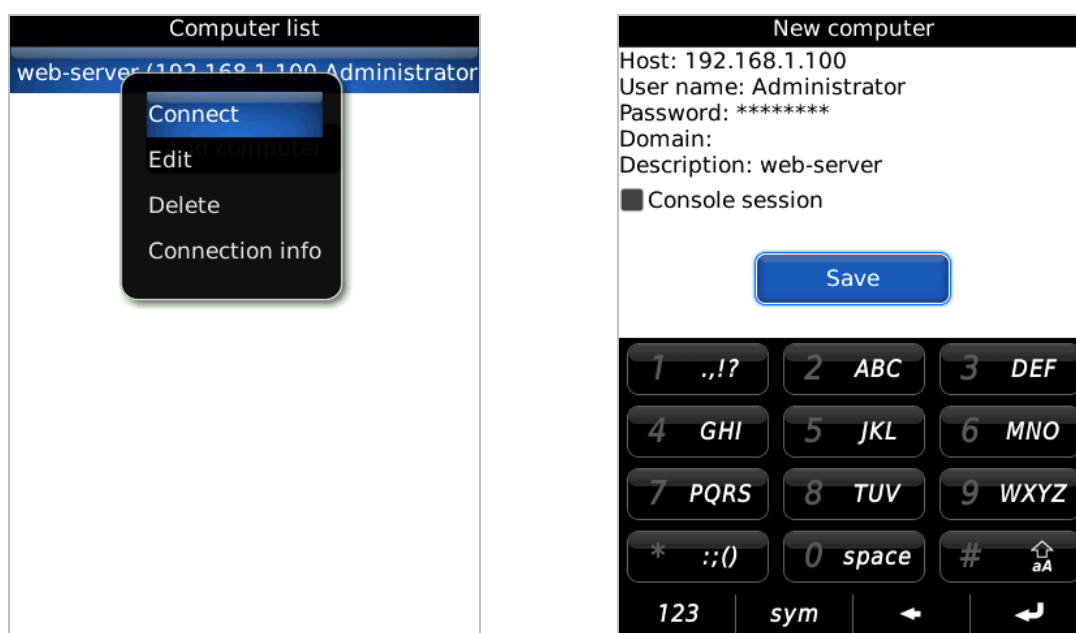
Computer list

web-server (192.168.1.100 Administrator

Connect

Edit

Delete

Connection info

New computer

Host: 192.168.1.100

User name: Administrator

Password: ********

Domain:

Description: web-server

Console session

Save

1 .,!?
2 ABC
3 DEF
4 GHI
5 JKL
6 MNO
7 PQRS
8 TUV
9 WXYZ
* :;()
0 space
# aA

123
sym